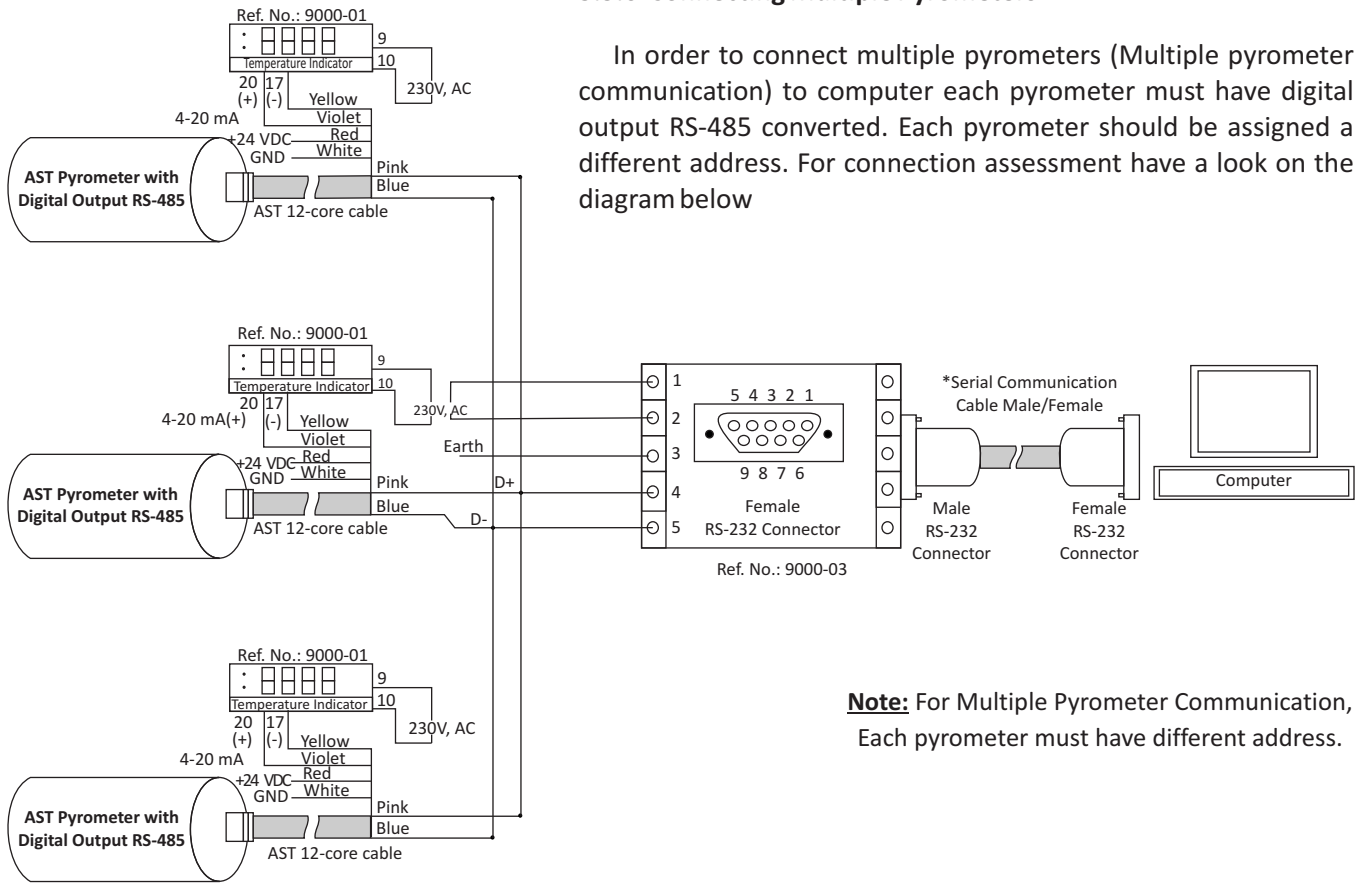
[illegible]

In order to connect multiple pyrometers (Multiple pyrometer communication) to computer each pyrometer must have digital output RS-485 converted. Each pyrometer should be assigned a different address. For connection assessment have a look on the diagram below

Ref. No.: 9000-01
Temperature Indicator
9
10
230V, AC
20 (+)
17 (-)
4-20 mA
Yellow
Violet
+24 VDC
Red
GND
White
Pink
Blue
AST Pyrometer with Digital Output RS-485
AST 12-core cable

Ref. No.: 9000-01
Temperature Indicator
9
10
230V, AC
20
17 (-)
4-20 mA(+)
Yellow
Violet
+24 VDC
Red
GND
White
Pink
Blue
Earth
D+
D-
AST Pyrometer with Digital Output RS-485
AST 12-core cable

1
2
3
4
5
5 4 3 2 1
9 8 7 6
Female RS-232 Connector
Ref. No.: 9000-03
*Serial Communication Cable Male/Female
Male RS-232 Connector
Female RS-232 Connector
Computer

Ref. No.: 9000-01
Temperature Indicator
9
10
230V, AC
20 (+)
17 (-)
4-20 mA
Yellow
Violet
+24 VDC
Red
GND
White
Pink
Blue
AST Pyrometer with Digital Output RS-485
AST 12-core cable

Note: For Multiple Pyrometer Communication, Each pyrometer must have different address.